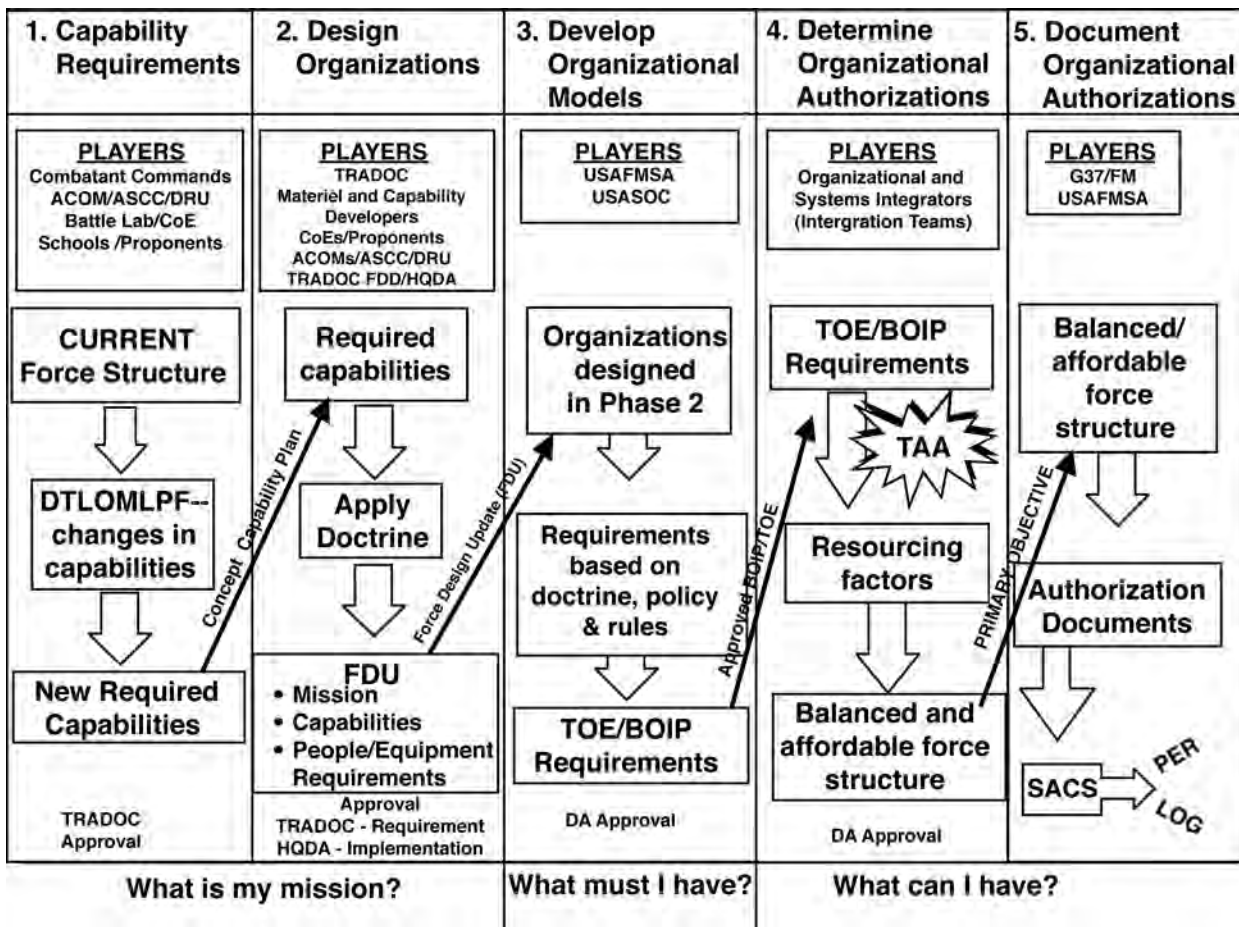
1. Capability Requirements

PLAYERS
Combatant Commands
ACOM/ASCC/DRU
Battle Lab/CoE
Schools /Proponents

CURRENT Force Structure

DTLOMLPF-- changes in capabilities

New Required Capabilities

TRADOC Approval

Concept Capability Plan

2. Design Organizations

PLAYERS
TRADOC
Materiel and Capability Developers
CoEs/Proponents
ACOMs/ASCC/DRU
TRADOC FDD/HQDA

Required capabilities

Apply Doctrine

FDU
• Mission
• Capabilities
• People/Equipment Requirements

Approval
TRADOC - Requirement
HQDA - Implementation

Force Design Update (FDU)

3. Develop Organizational Models

PLAYERS
USAFMSA
USASOC

Organizations designed in Phase 2

Requirements based on doctrine, policy & rules

TOE/BOIP Requirements

DA Approval

Approved BOIP/TOE

4. Determine Organizational Authorizations

PLAYERS
Organizational and Systems Integrators (Intergration Teams)

TOE/BOIP Requirements

TAA

Resourcing factors

Balanced and affordable force structure

DA Approval

PRIMARY OBJECTIVE

5. Document Organizational Authorizations

PLAYERS
G37/FM
USAFMSA

Balanced/ affordable force structure

Authorization Documents

SACS

PER

LOG

What is my mission?

What must I have?

What can I have?